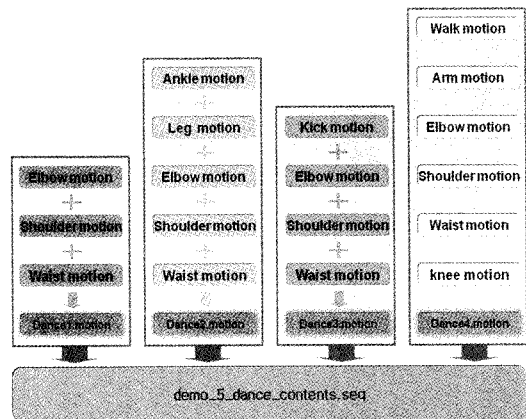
Elbow motion

Shoulder motion

Waist motion

Dance1.motion

Ankle motion

Leg motion

Elbow motion

Shoulder motion

Waist motion

Dance2.motion

Kick motion

Elbow motion

Shoulder motion

Waist motion

Dance3.motion

Walk motion

Arm motion

Elbow motion

Shoulder motion

Waist motion

knee motion

Dance4.motion

demo_5_dance_contents.seq